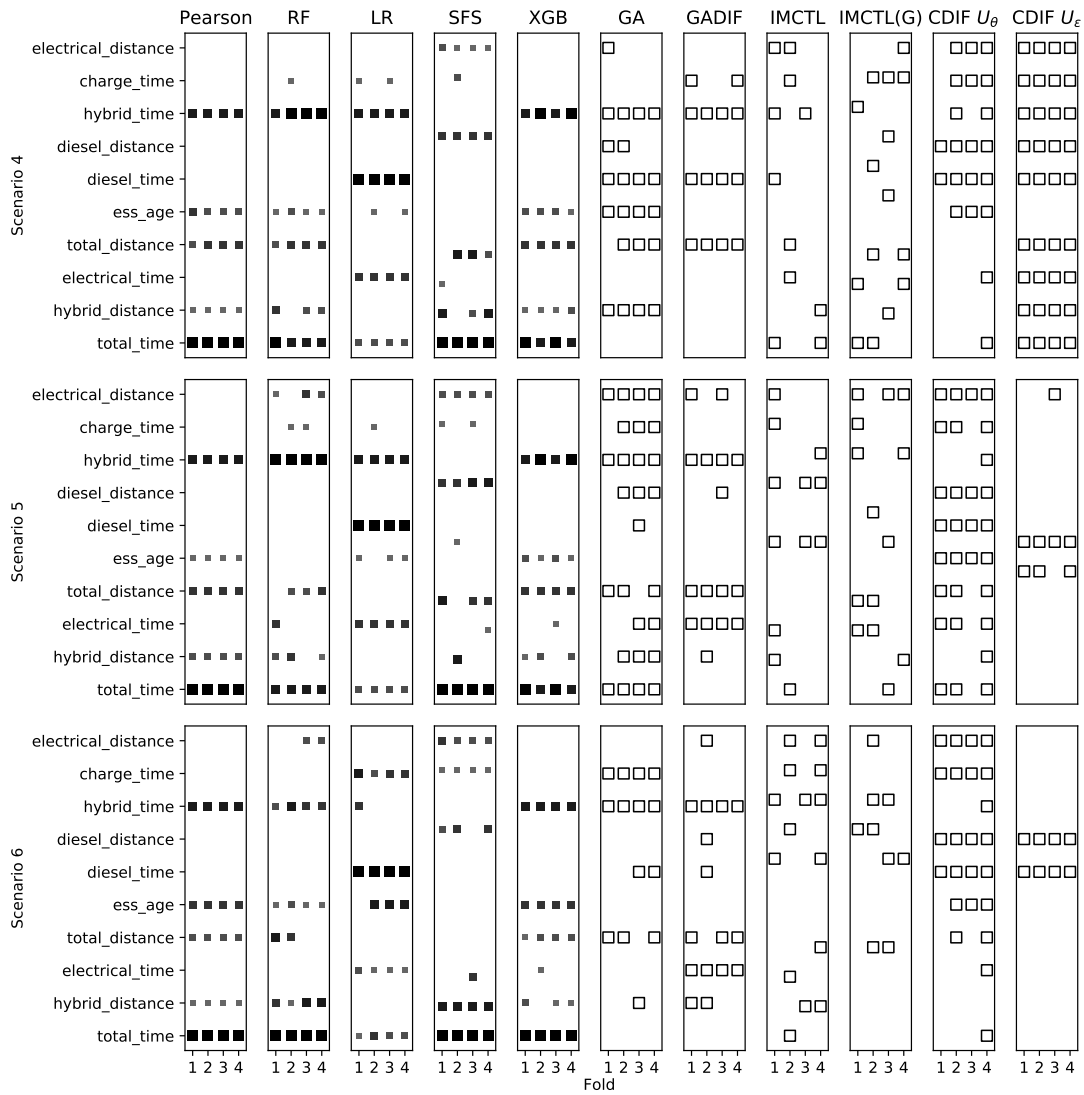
Pearson RF LR SFS XGB GA GADIF IMCTL IMCTL(G) CDIF $U_\theta$ CDIF $U_\varepsilon$

Scenario 4
electrical_distance
charge_time
hybrid_time
diesel_distance
diesel_time
ess_age
total_distance
electrical_time
hybrid_distance
total_time

Scenario 5
electrical_distance
charge_time
hybrid_time
diesel_distance
diesel_time
ess_age
total_distance
electrical_time
hybrid_distance
total_time

Scenario 6
electrical_distance
charge_time
hybrid_time
diesel_distance
diesel_time
ess_age
total_distance
electrical_time
hybrid_distance
total_time

1 2 3 4 1 2 3 4 1 2 3 4 1 2 3 4 1 2 3 4 1 2 3 4 1 2 3 4 1 2 3 4 1 2 3 4 1 2 3 4 1 2 3 4
Fold